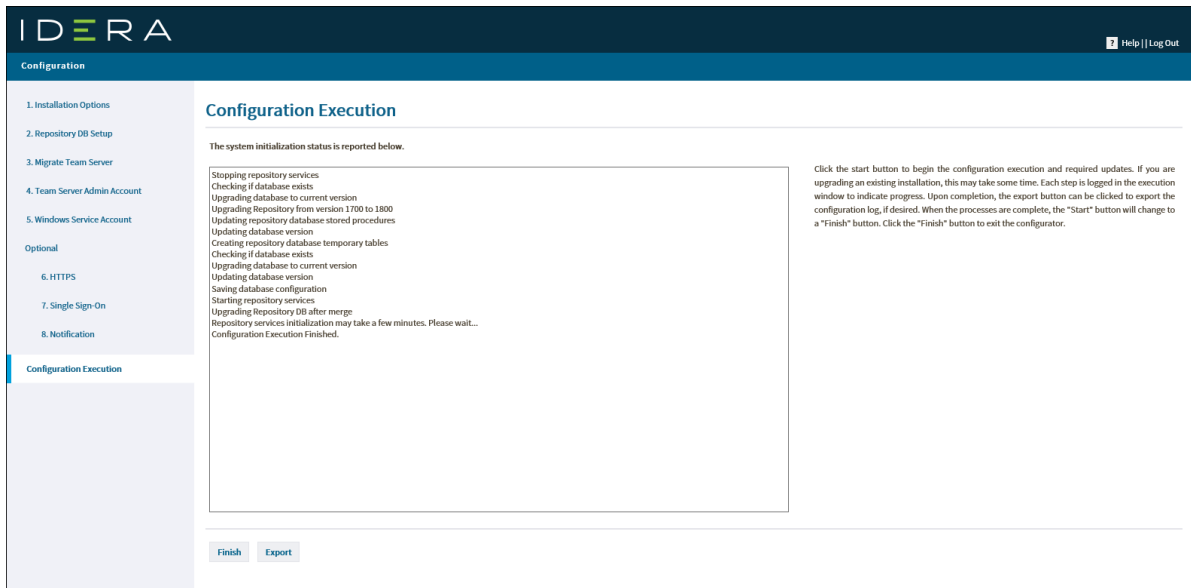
IDERA

? Help | | Log Out

Configuration

1. Installation Options

2. Repository DB Setup

3. Migrate Team Server

4. Team Server Admin Account

5. Windows Service Account

Optional

6. HTTPS

7. Single Sign-On

8. Notification

Configuration Execution

Configuration Execution

The system initialization status is reported below.

Stopping repository services
Checking if database exists
Upgrading database to current version
Upgrading Repository from version 1700 to 1800
Updating repository database stored procedures
Updating database version
Creating repository database temporary tables
Checking if database exists
Upgrading database to current version
Updating database version
Saving database configuration
Starting repository services
Upgrading Repository DB after merge
Repository services initialization may take a few minutes. Please wait...
Configuration Execution Finished.

Click the start button to begin the configuration execution and required updates. If you are upgrading an existing installation, this may take some time. Each step is logged in the execution window to indicate progress. Upon completion, the export button can be clicked to export the configuration log, if desired. When the processes are complete, the "Start" button will change to a "Finish" button. Click the "Finish" button to exit the configurator.

Finish Export